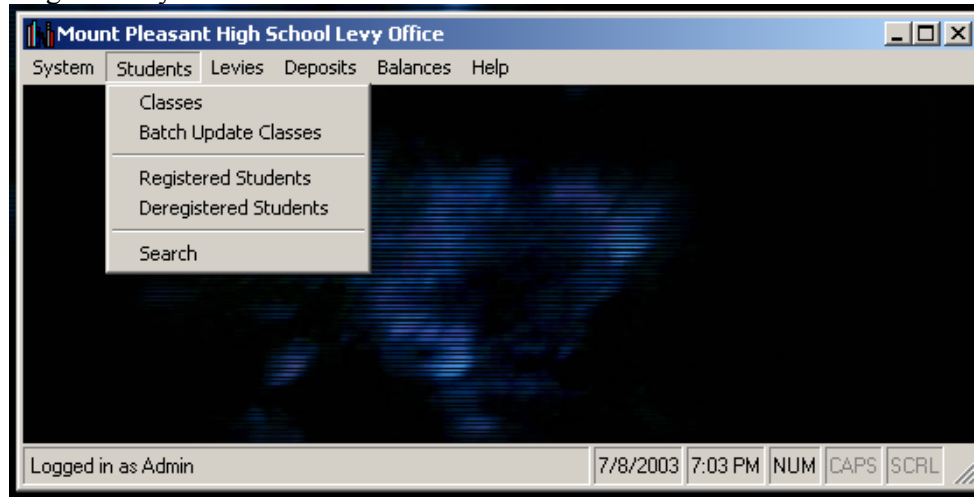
Mount Pleasant High School Levy Office

System Students Levies Deposits Balances Help

Classes
Batch Update Classes

Registered Students
Deregistered Students

Search

Logged in as Admin

7/8/2003 7:03 PM NUM CAPS SCRL